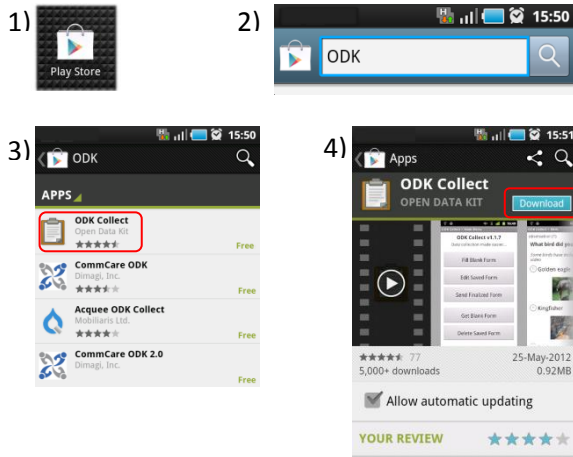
1)

Play Store

2)

15:50

ODK

3)

15:50

ODK

APPS

ODK Collect
Open Data Kit
Free

CommCare ODK
Dimagi, Inc.
Free

Acquee ODK Collect
Mobiliaris Ltd.
Free

CommCare ODK 2.0
Dimagi, Inc.
Free

4)

15:51

Apps

ODK Collect
OPEN DATA KIT

Download

ODK Collect v1.1.7
Fill Blank Form
Edit Saved Form
Send Finalized Form
Get Blank Form
Delete Saved Form

What bird did you
Golden eagle
Kingfisher

77
5,000+ downloads
25-May-2012
0.92MB

Allow automatic updating

YOUR REVIEW